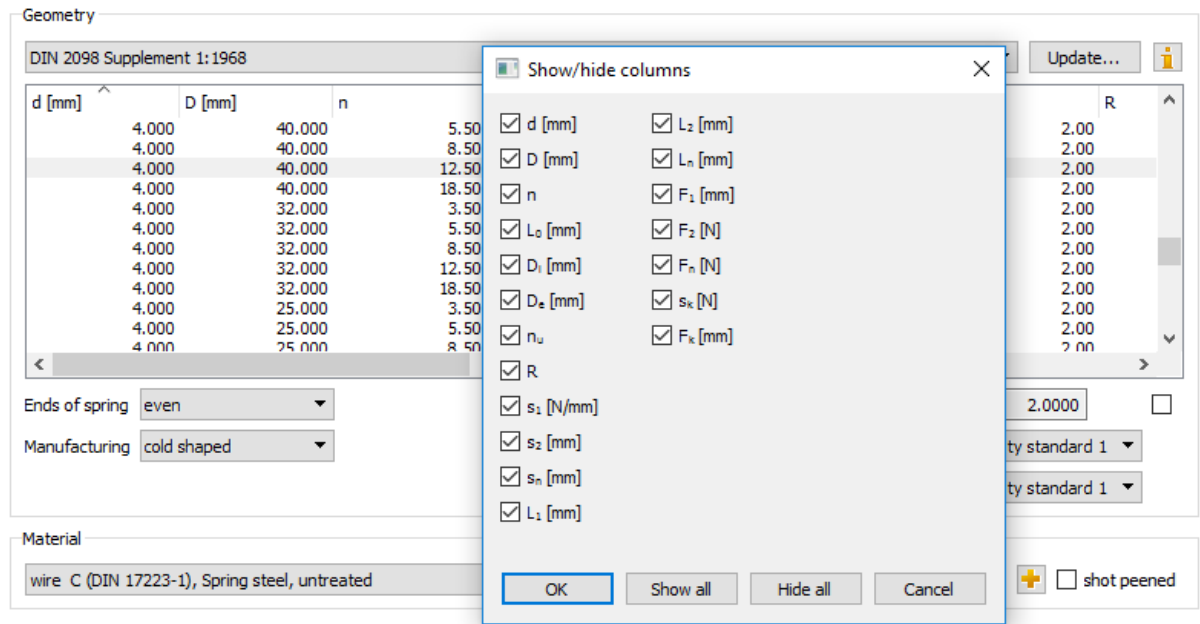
Geometry

DIN 2098 Supplement 1:1968

Update...

| d [mm] | D [mm] | n | R |
|---|---|---|---|
| 4.000 | 40.000 | 5.50 | 2.00 |
| 4.000 | 40.000 | 8.50 | 2.00 |
| 4.000 | 40.000 | 12.50 | 2.00 |
| 4.000 | 40.000 | 18.50 | 2.00 |
| 4.000 | 32.000 | 3.50 | 2.00 |
| 4.000 | 32.000 | 5.50 | 2.00 |
| 4.000 | 32.000 | 8.50 | 2.00 |
| 4.000 | 32.000 | 12.50 | 2.00 |
| 4.000 | 32.000 | 18.50 | 2.00 |
| 4.000 | 25.000 | 3.50 | 2.00 |
| 4.000 | 25.000 | 5.50 | 2.00 |
| 4.000 | 25.000 | 8.50 | 2.00 |

Ends of spring even

Manufacturing cold shaped

2.0000

ty standard 1

ty standard 1

Material

wire C (DIN 17223-1), Spring steel, untreated

shot peened

Show/hide columns

d [mm]
D [mm]
n
$L_0$ [mm]
$D_i$ [mm]
$D_e$ [mm]
$n_u$
R
$s_1$ [N/mm]
$s_2$ [mm]
$s_n$ [mm]
$L_1$ [mm]
$L_2$ [mm]
$L_n$ [mm]
$F_1$ [mm]
$F_2$ [N]
$F_n$ [N]
$s_k$ [N]
$F_k$ [mm]

OK
Show all
Hide all
Cancel